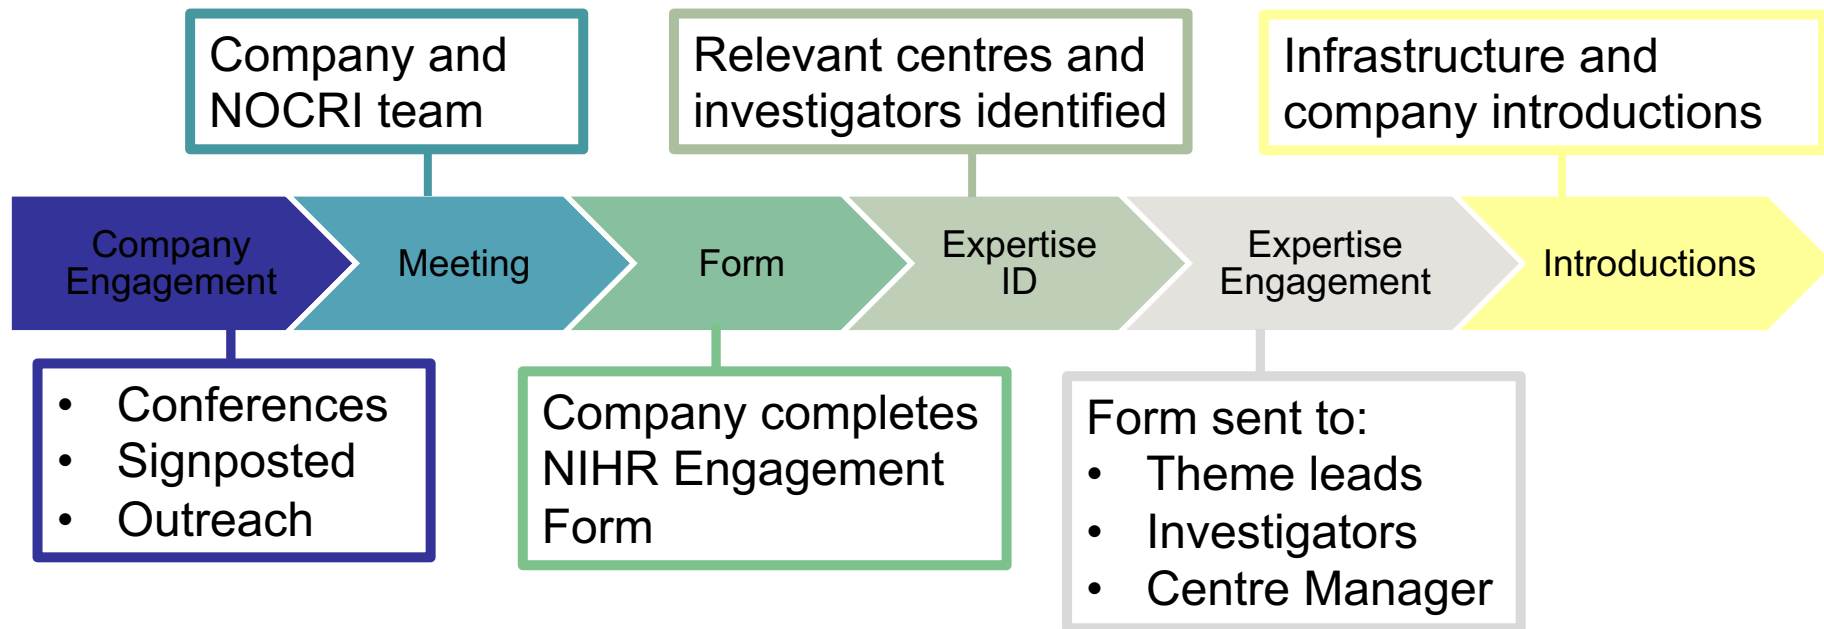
Company and NOCRI team

Relevant centres and investigators identified

Infrastructure and company introductions

Company Engagement

Meeting

Form

Expertise ID

Expertise Engagement

Introductions

- Conferences
- Signposted
- Outreach

Company completes NIHR Engagement Form

Form sent to:
- Theme leads
- Investigators
- Centre Manager